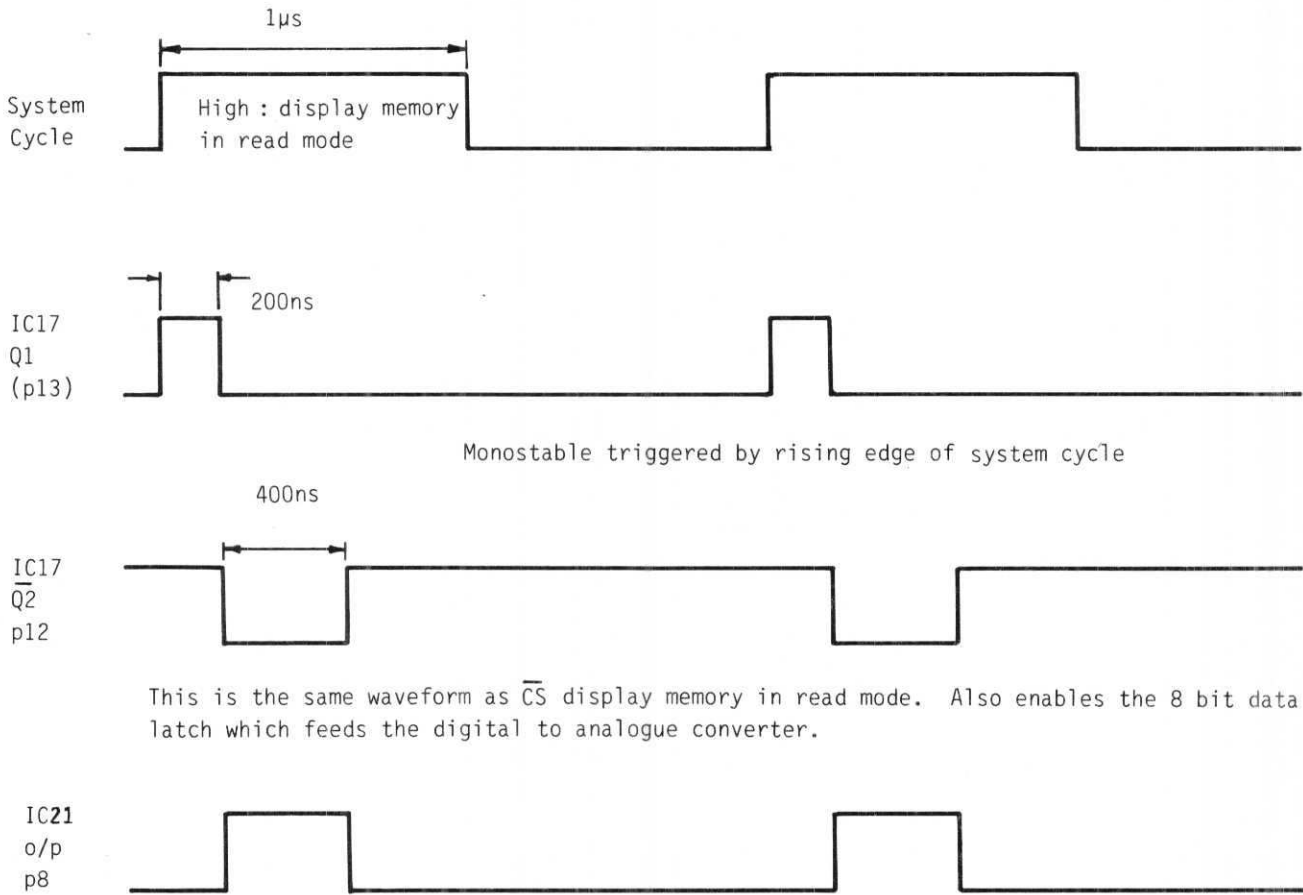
1µs

System Cycle

High : display memory in read mode

200ns

IC17 Q1 (p13)

Monostable triggered by rising edge of system cycle

400ns

IC17 $\overline{Q2}$ p12

This is the same waveform as $\overline{CS}$ display memory in read mode. Also enables the 8 bit data latch which feeds the digital to analogue converter.

IC21 o/p p8